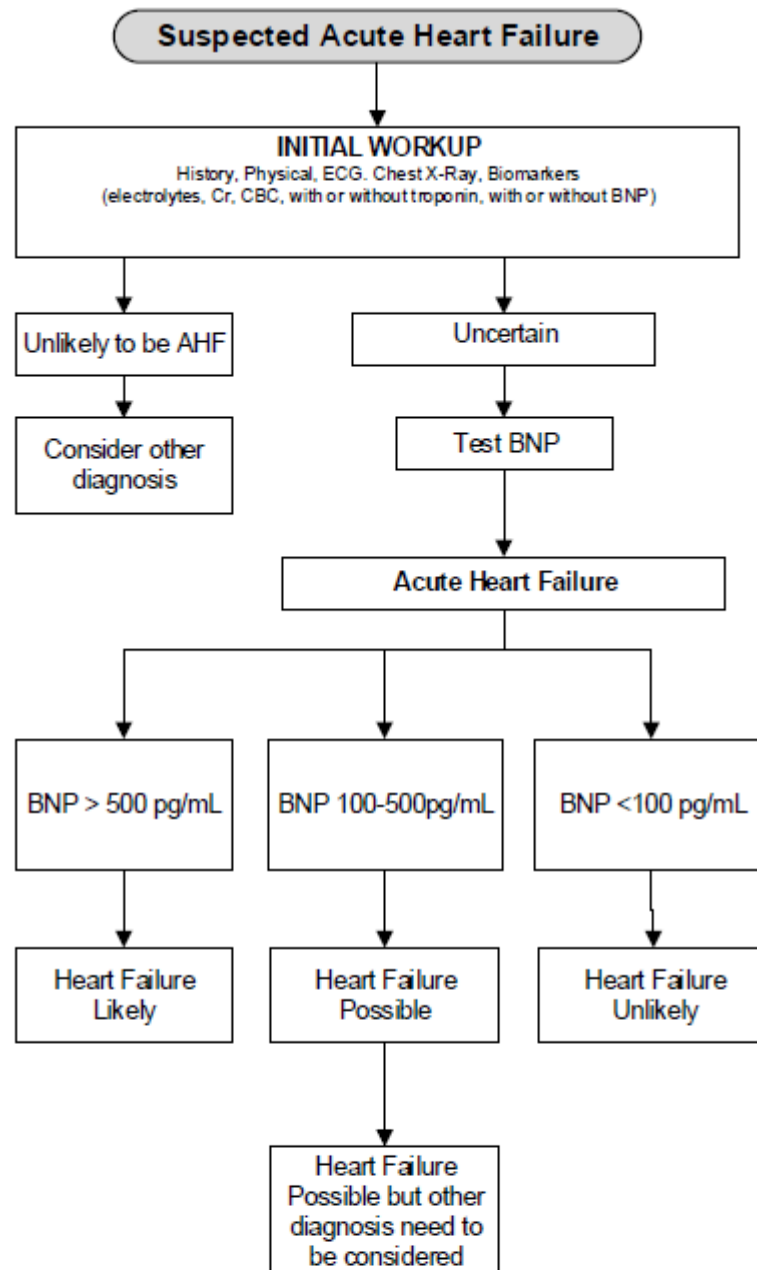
Suspected Acute Heart Failure

INITIAL WORKUP
History, Physical, ECG. Chest X-Ray, Biomarkers (electrolytes, Cr, CBC, with or without troponin, with or without BNP)

Unlikely to be AHF

Consider other diagnosis

Uncertain

Test BNP

Acute Heart Failure

BNP > 500 pg/mL

BNP 100-500pg/mL

BNP <100 pg/mL

Heart Failure Likely

Heart Failure Possible

Heart Failure Unlikely

Heart Failure Possible but other diagnosis need to be considered